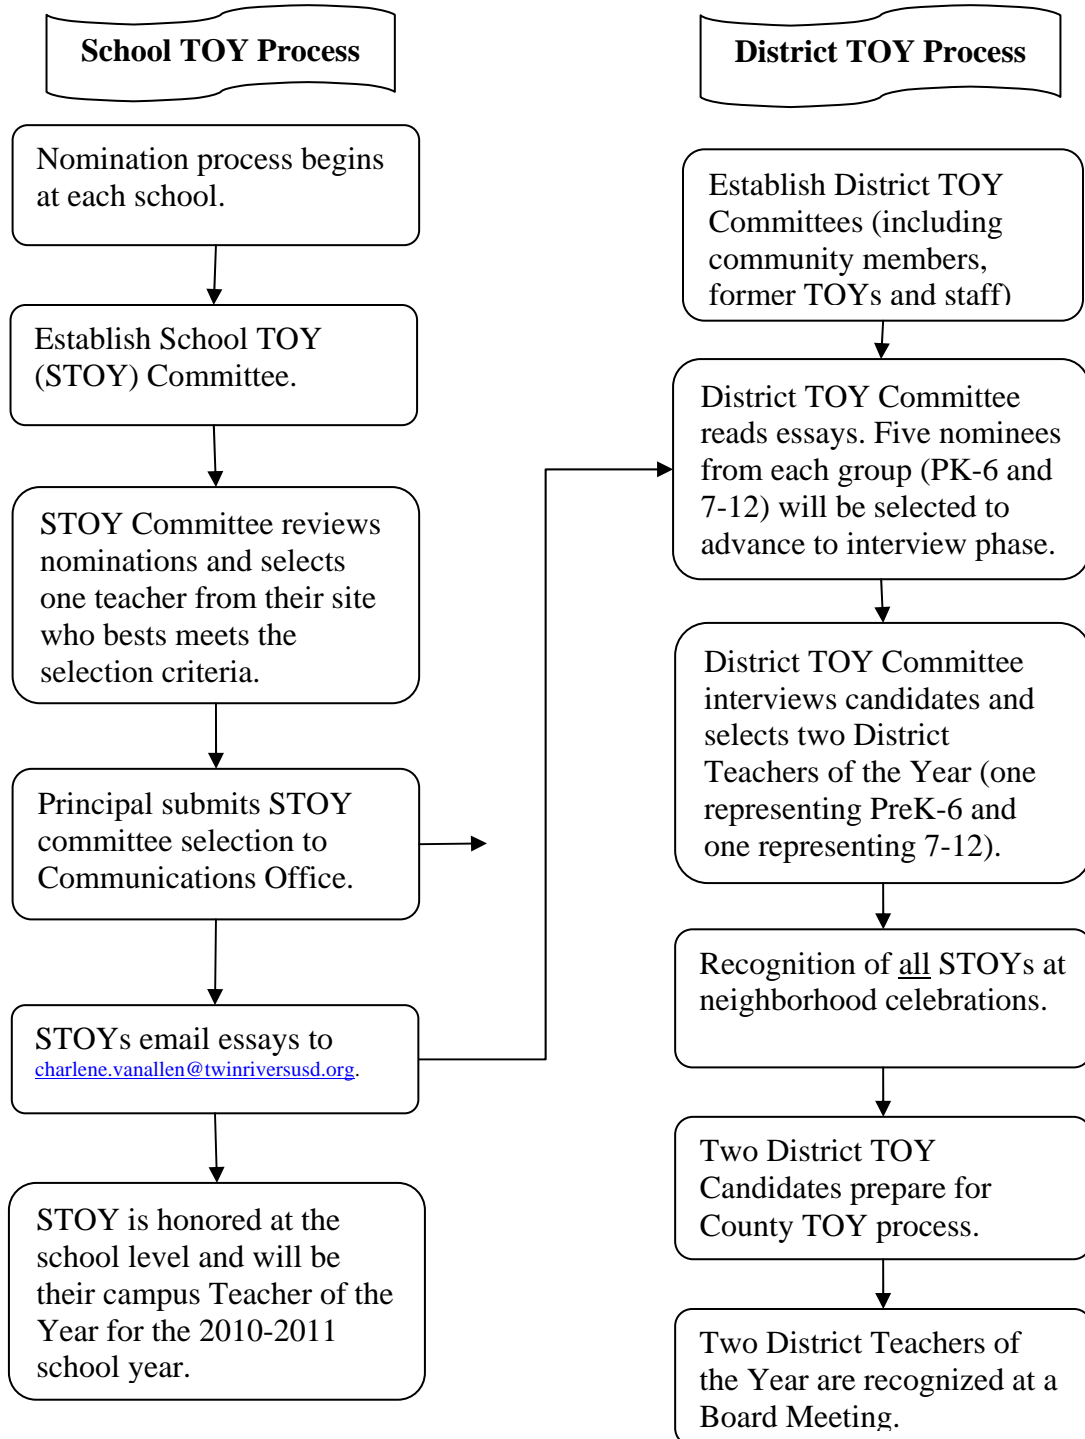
School TOY Process

Nomination process begins at each school.

Establish School TOY (STOY) Committee.

STOY Committee reviews nominations and selects one teacher from their site who bests meets the selection criteria.

Principal submits STOY committee selection to Communications Office.

STOYs email essays to charlene.vanallen@twinriversusd.org.

STOY is honored at the school level and will be their campus Teacher of the Year for the 2010-2011 school year.

District TOY Process

Establish District TOY Committees (including community members, former TOYs and staff)

District TOY Committee reads essays. Five nominees from each group (PK-6 and 7-12) will be selected to advance to interview phase.

District TOY Committee interviews candidates and selects two District Teachers of the Year (one representing PreK-6 and one representing 7-12).

Recognition of all STOYs at neighborhood celebrations.

Two District TOY Candidates prepare for County TOY process.

Two District Teachers of the Year are recognized at a Board Meeting.